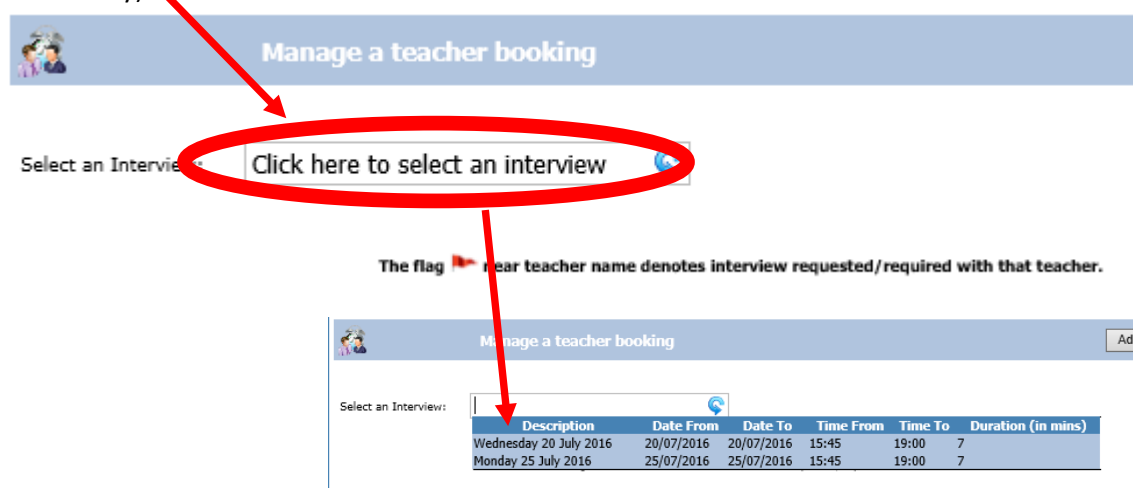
Manage a teacher booking

Select an Interview:

Click here to select an interview

The flag near teacher name denotes interview requested/required with that teacher.

Manage a teacher booking

Ad

Select an Interview:

| Description | Date From | Date To | Time From | Time To | Duration (in mins) |
|---|---|---|---|---|---|
| Wednesday 20 July 2016 | 20/07/2016 | 20/07/2016 | 15:45 | 19:00 | 7 |
| Monday 25 July 2016 | 25/07/2016 | 25/07/2016 | 15:45 | 19:00 | 7 |